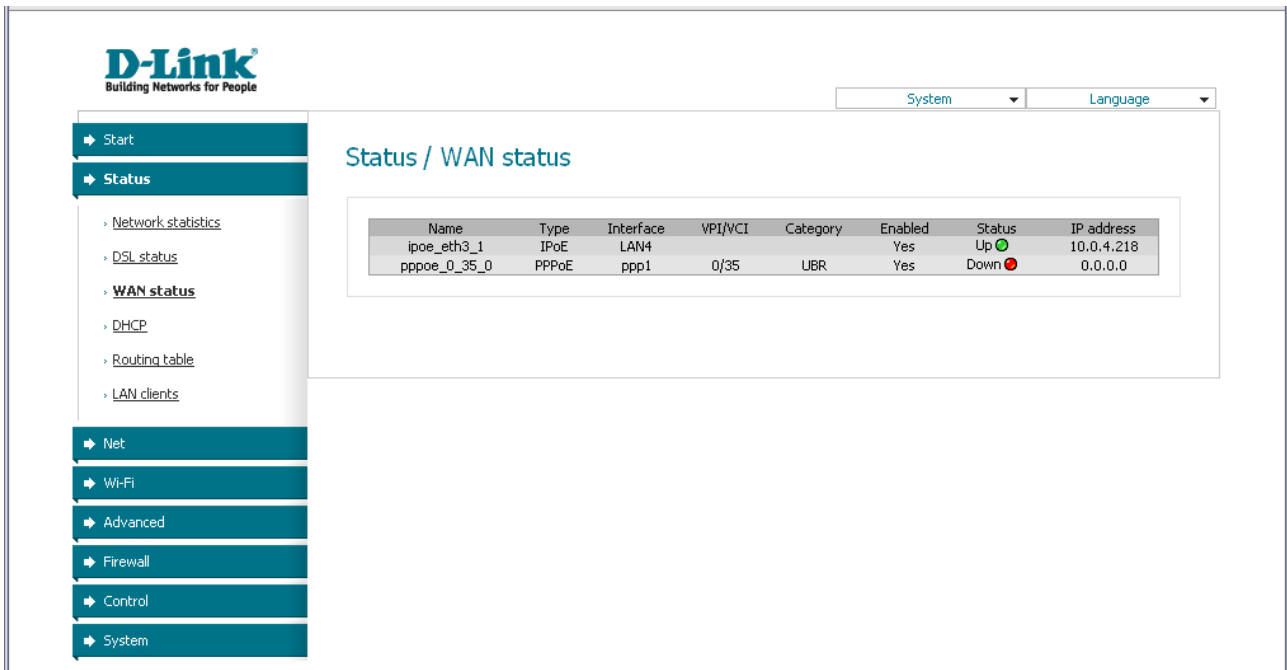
D-Link
Building Networks for People

System
Language

Start
Status
Network statistics
DSL status
WAN status
DHCP
Routing table
LAN clients
Net
Wi-Fi
Advanced
Firewall
Control
System

Status / WAN status

| Name | Type | Interface | VPI/VCI | Category | Enabled | Status | IP address |
|---|---|---|---|---|---|---|---|
| ipoe_eth3_1 | IPoE | LAN4 | | | Yes | Up | 10.0.4.218 |
| pppoe_0_35_0 | PPPoE | ppp1 | 0/35 | UBR | Yes | Down | 0.0.0.0 |